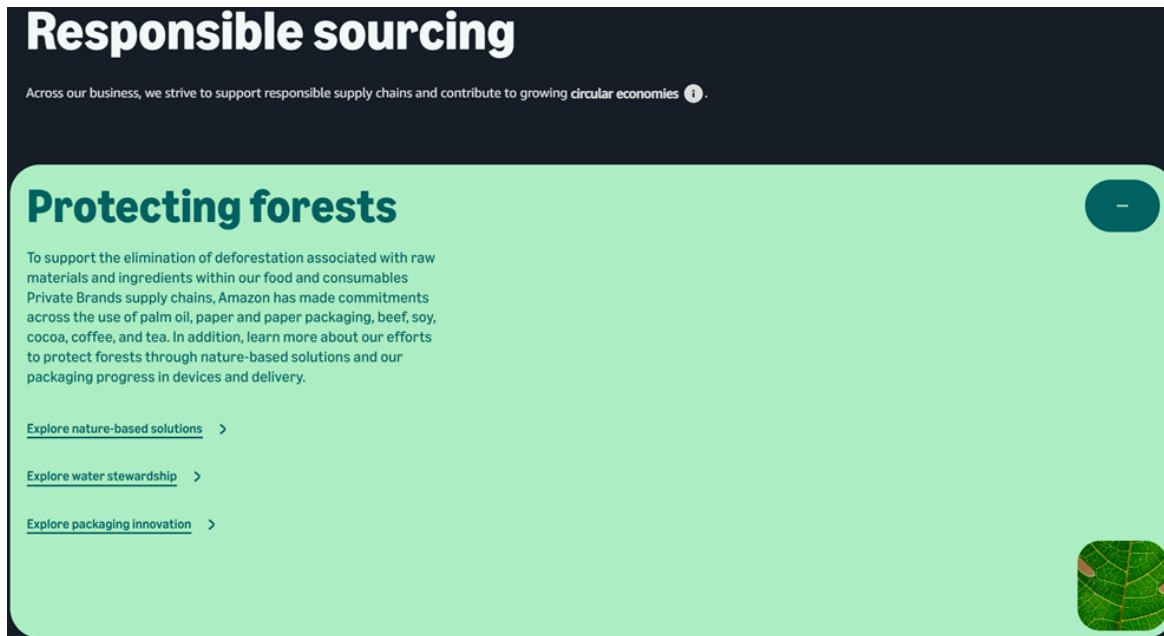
# Responsible sourcing

Across our business, we strive to support responsible supply chains and contribute to growing circular economies i.

# Protecting forests

–

To support the elimination of deforestation associated with raw materials and ingredients within our food and consumables Private Brands supply chains, Amazon has made commitments across the use of palm oil, paper and paper packaging, beef, soy, cocoa, coffee, and tea. In addition, learn more about our efforts to protect forests through nature-based solutions and our packaging progress in devices and delivery.

Explore nature-based solutions >

Explore water stewardship >

Explore packaging innovation >